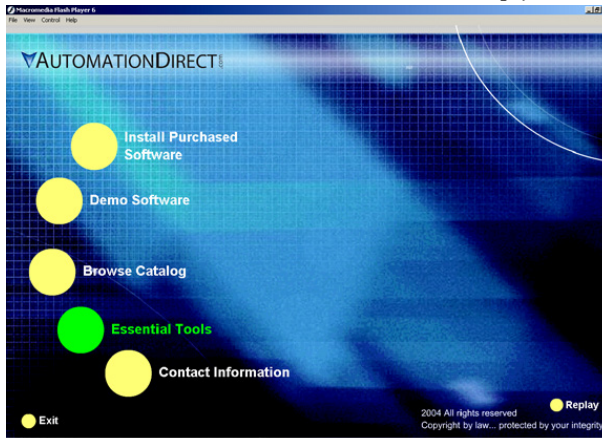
Macromedia Flash Player 6
File View Control Help

AUTOMATIONDIRECT.com

Install Purchased Software

Demo Software

Browse Catalog

Essential Tools

Contact Information

Exit

2004 All rights reserved
Copyright by law... protected by your integrity

Replay